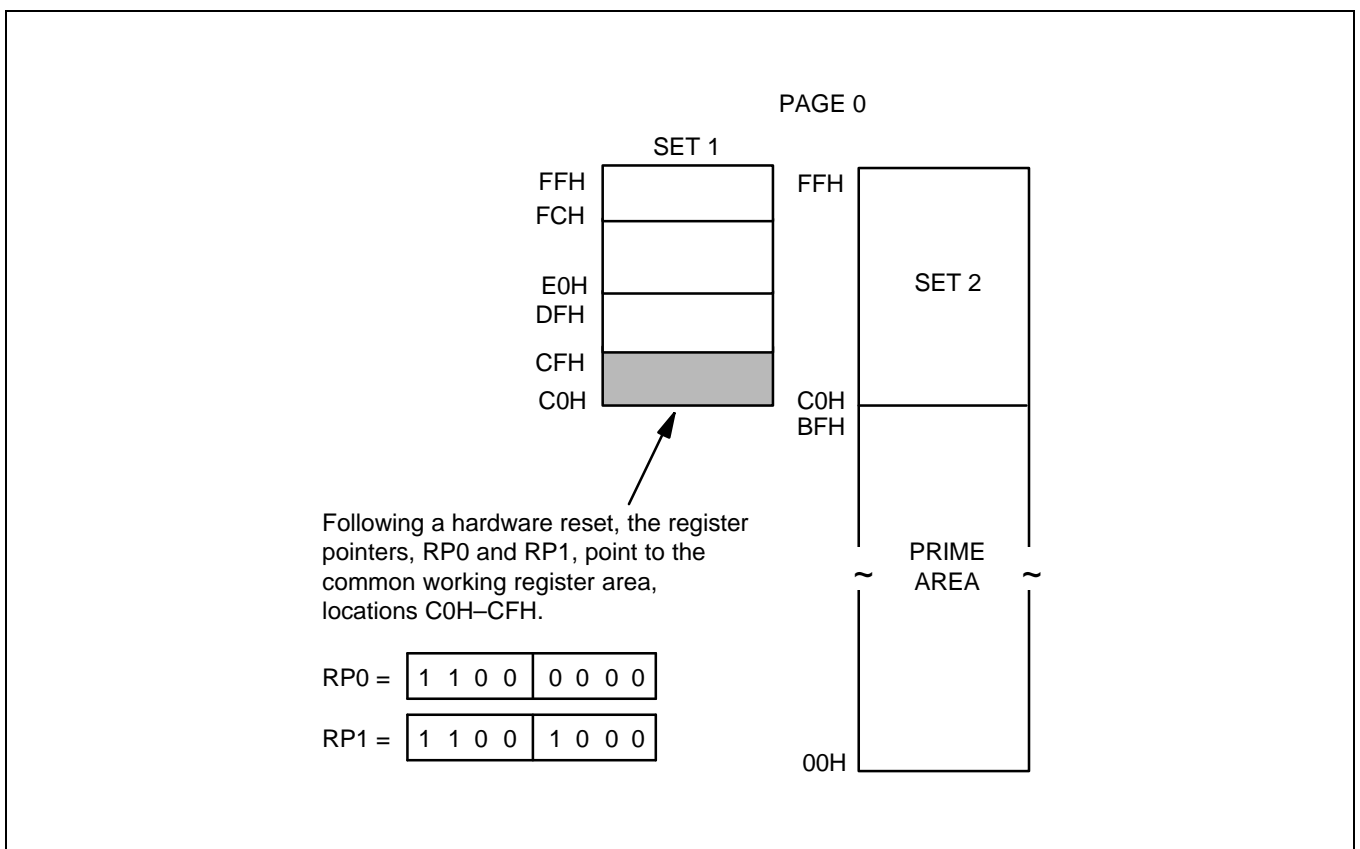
PAGE 0

SET 1

FFH
FCH
E0H
DFH
CFH
C0H

FFH

SET 2

C0H
BFH

PRIME AREA

00H

Following a hardware reset, the register pointers, RP0 and RP1, point to the common working register area, locations C0H–CFH.

RP0 = 1 1 0 0 | 0 0 0 0

RP1 = 1 1 0 0 | 1 0 0 0